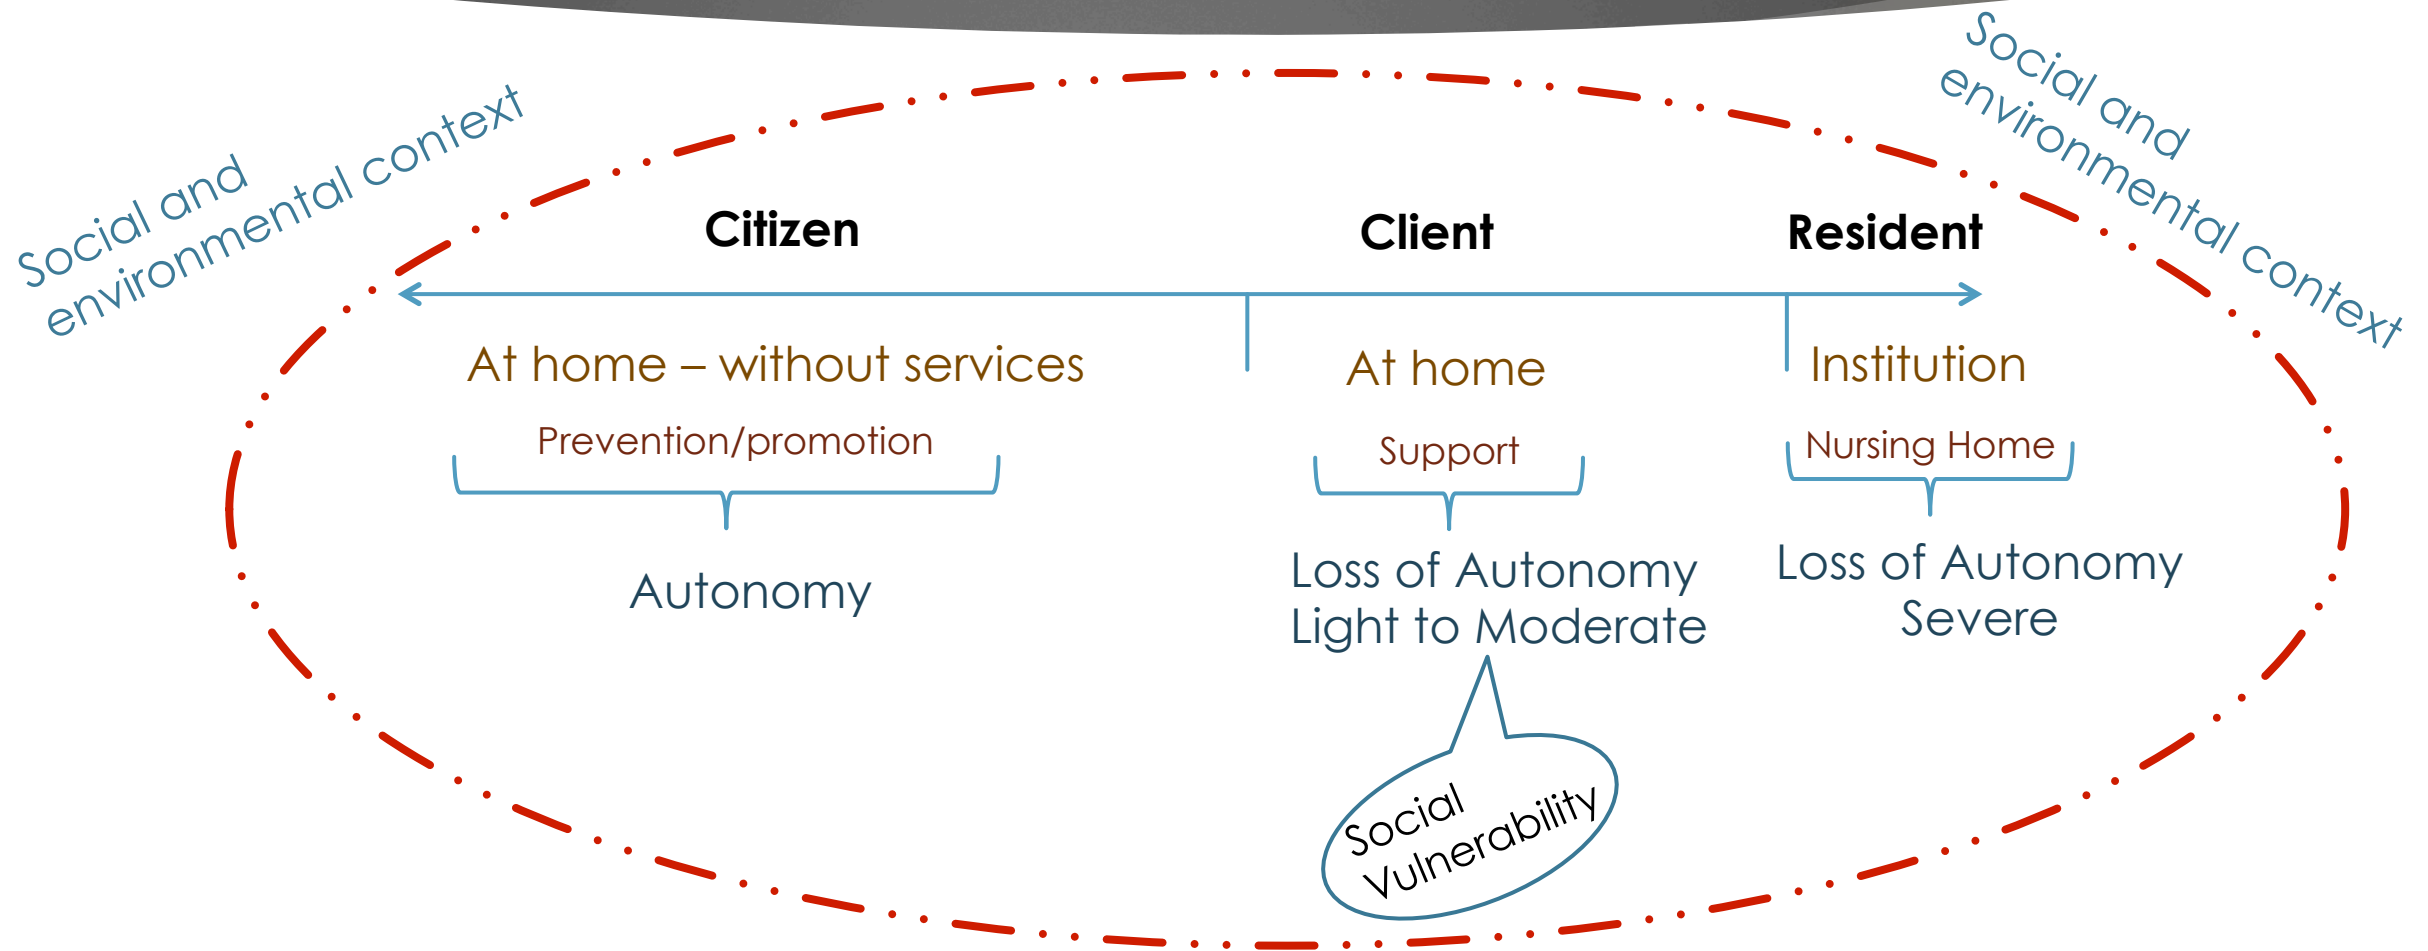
Social and environmental context

Social and environmental context

Citizen

Client

Resident

At home – without services

Prevention/promotion

Autonomy

At home

Support

Loss of Autonomy Light to Moderate

Institution

Nursing Home

Loss of Autonomy Severe

Social Vulnerability